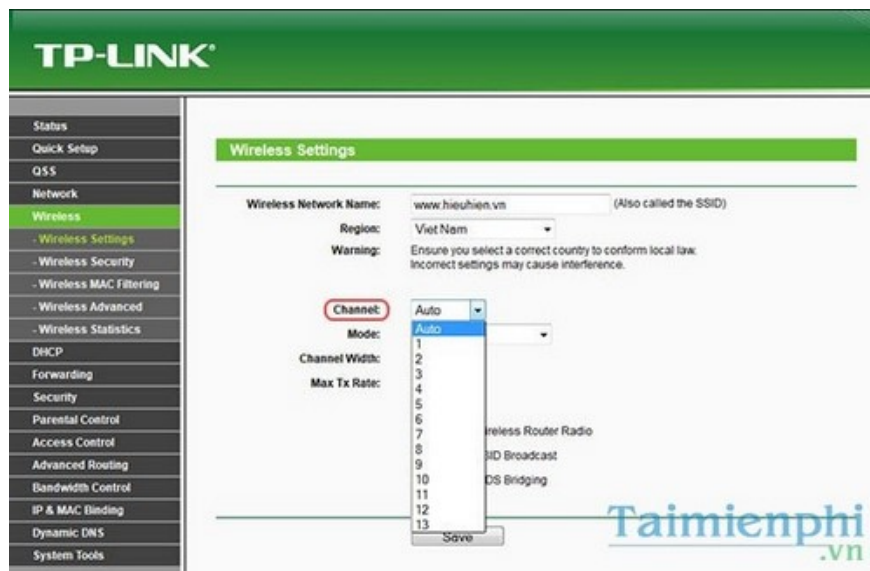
TP-LINK®

Status
Quick Setup
QSS
Network
Wireless
- Wireless Settings
- Wireless Security
- Wireless MAC Filtering
- Wireless Advanced
- Wireless Statistics
DHCP
Forwarding
Security
Parental Control
Access Control
Advanced Routing
Bandwidth Control
IP & MAC Binding
Dynamic DNS
System Tools

Wireless Settings

Wireless Network Name: www.hieuhien.vn (Also called the SSID)
Region: Viet Nam
Warning: Ensure you select a correct country to conform local law. Incorrect settings may cause interference.

Channel: Auto
Mode:
Channel Width:
Max Tx Rate:

Auto
1
2
3
4
5
6
7
8
9
10
11
12
13

ireless Router Radio
SID Broadcast
DS Bridging

Save

Taimienphi
.vn